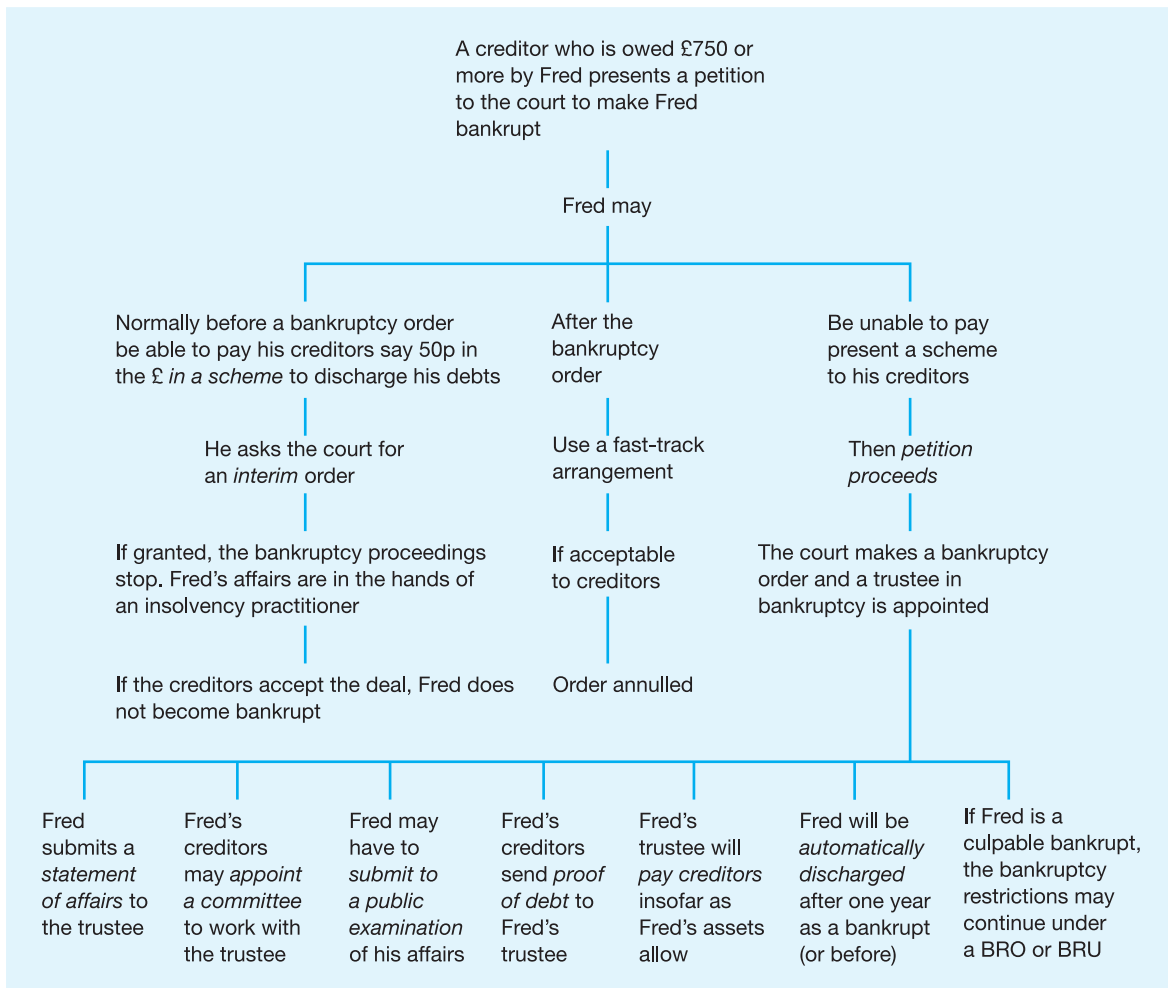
A creditor who is owed £750 or more by Fred presents a petition to the court to make Fred bankrupt

Fred may

Normally before a bankruptcy order be able to pay his creditors say 50p in the £ *in a scheme* to discharge his debts

He asks the court for an *interim* order

If granted, the bankruptcy proceedings stop. Fred's affairs are in the hands of an insolvency practitioner

If the creditors accept the deal, Fred does not become bankrupt

After the bankruptcy order

Use a fast-track arrangement

If acceptable to creditors

Order annulled

Be unable to pay present a scheme to his creditors

Then *petition proceeds*

The court makes a bankruptcy order and a trustee in bankruptcy is appointed

Fred submits a *statement of affairs* to the trustee

Fred's creditors may *appoint a committee* to work with the trustee

Fred may have to *submit to a public examination* of his affairs

Fred's creditors send *proof of debt* to Fred's trustee

Fred's trustee will *pay creditors* insofar as Fred's assets allow

Fred will be *automatically discharged* after one year as a bankrupt (or before)

If Fred is a culpable bankrupt, the bankruptcy restrictions may continue under a BRO or BRU